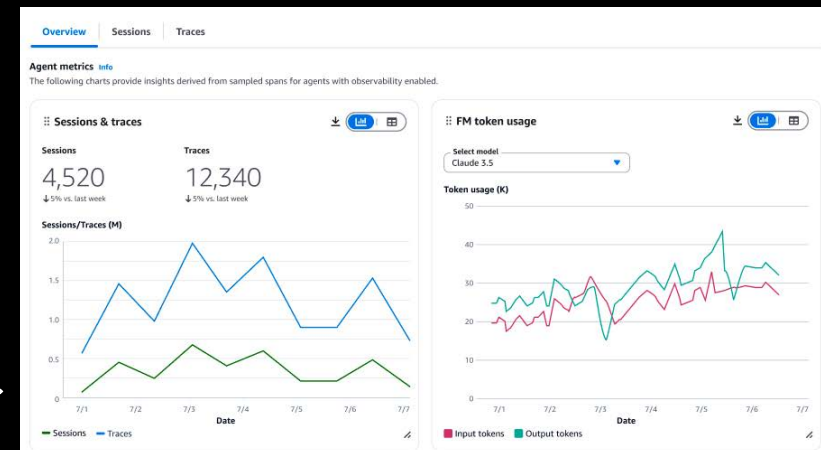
Overview Sessions Traces

Agent metrics Info

The following charts provide insights derived from sampled spans for agents with observability enabled.

Sessions & traces

Sessions

4,520

5% vs. last week

Traces

12,340

5% vs. last week

Sessions/Traces (M)

2.0

1.5

1.0

0.5

0

7/1 7/2 7/3 7/4 7/5 7/6 7/7

Date

Sessions Traces

FM token usage

Select model

Claude 3.5

Token usage (K)

50

40

30

20

10

0

7/1 7/2 7/3 7/4 7/5 7/6 7/7

Date

Input tokens Output tokens